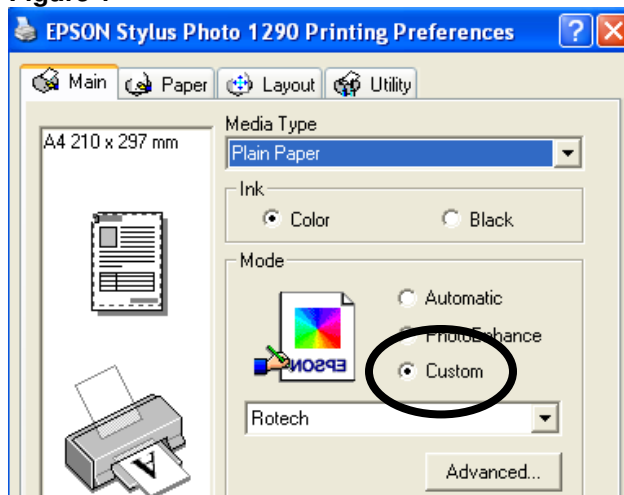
Figure 1

EPSON Stylus Photo 1290 Printing Preferences

Main Paper Layout Utility

A4 210 x 297 mm

Media Type

Plain Paper

Ink

Color

Black

Mode

Automatic

PhotoEnhance

Custom

EPSON

Rotech

Advanced...